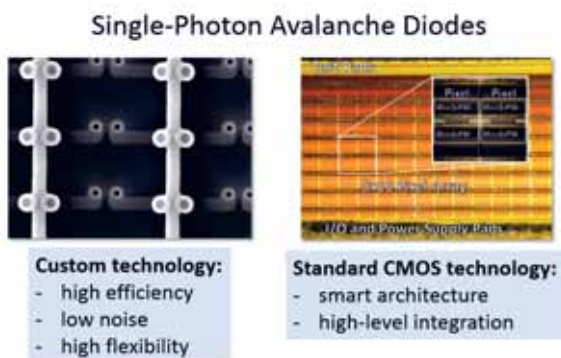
Single-Photon Avalanche Diodes

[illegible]

| Pixel | Pixel |
|---|---|
| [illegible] | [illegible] |
| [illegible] | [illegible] |

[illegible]

I/O and Power Supply Pads

Custom technology:
- high efficiency
- low noise
- high flexibility

Standard CMOS technology:
- smart architecture
- high-level integration